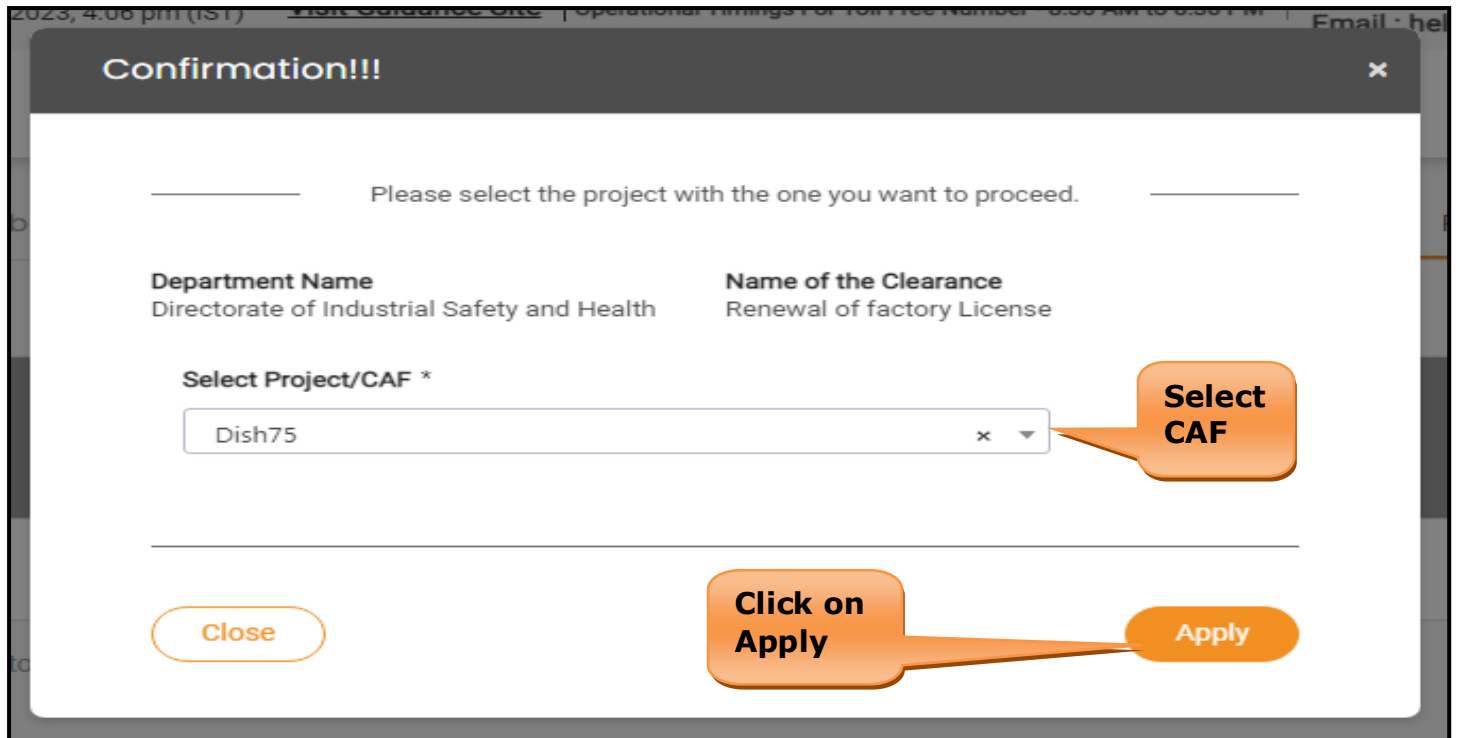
2023, 4:06 pm (IST) Visit Guidance Site | Operational Timings For Toll Free Number 8:30 AM to 6:30 PM | Email : hel

Confirmation!!!

×

Please select the project with the one you want to proceed.

Department Name
Directorate of Industrial Safety and Health

Name of the Clearance
Renewal of factory License

Select Project/CAF *

Dish75

Select CAF

Close

Click on Apply

Apply